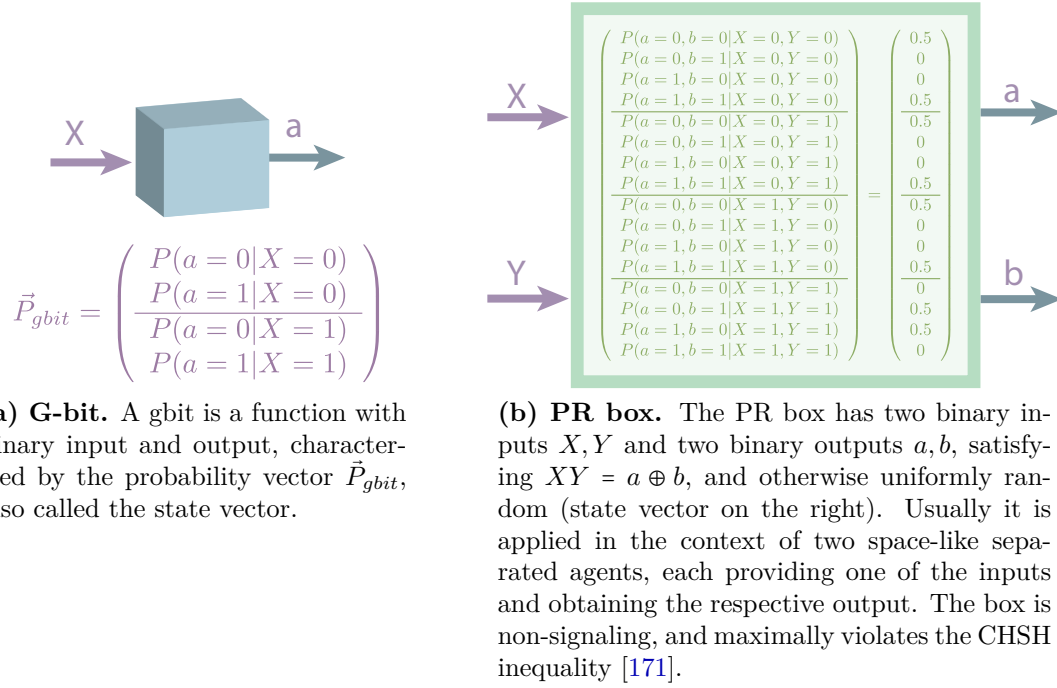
X

a

$\vec{P}_{gbit} = \begin{pmatrix} P(a=0|X=0) \\ P(a=1|X=0) \\ \hline P(a=0|X=1) \\ P(a=1|X=1) \end{pmatrix}$

a) G-bit. A gbit is a function with inary input and output, characterized by the probability vector $\vec{P}_{gbit}$, so called the state vector.

X

Y

$\begin{pmatrix} P(a=0,b=0|X=0,Y=0) \\ P(a=0,b=1|X=0,Y=0) \\ P(a=1,b=0|X=0,Y=0) \\ P(a=1,b=1|X=0,Y=0) \\ \hline P(a=0,b=0|X=0,Y=1) \\ P(a=0,b=1|X=0,Y=1) \\ P(a=1,b=0|X=0,Y=1) \\ P(a=1,b=1|X=0,Y=1) \\ \hline P(a=0,b=0|X=1,Y=0) \\ P(a=0,b=1|X=1,Y=0) \\ P(a=1,b=0|X=1,Y=0) \\ P(a=1,b=1|X=1,Y=0) \\ \hline P(a=0,b=0|X=1,Y=1) \\ P(a=0,b=1|X=1,Y=1) \\ P(a=1,b=0|X=1,Y=1) \\ P(a=1,b=1|X=1,Y=1) \end{pmatrix} = \begin{pmatrix} 0.5 \\ 0 \\ 0 \\ 0.5 \\ \hline 0.5 \\ 0 \\ 0 \\ 0.5 \\ \hline 0.5 \\ 0 \\ 0 \\ 0.5 \\ \hline 0 \\ 0.5 \\ 0.5 \\ 0 \end{pmatrix}$

a

b

(b) PR box. The PR box has two binary inputs $X, Y$ and two binary outputs $a, b$, satisfying $XY = a \oplus b$, and otherwise uniformly random (state vector on the right). Usually it is applied in the context of two space-like separated agents, each providing one of the inputs and obtaining the respective output. The box is non-signaling, and maximally violates the CHSH inequality [171].